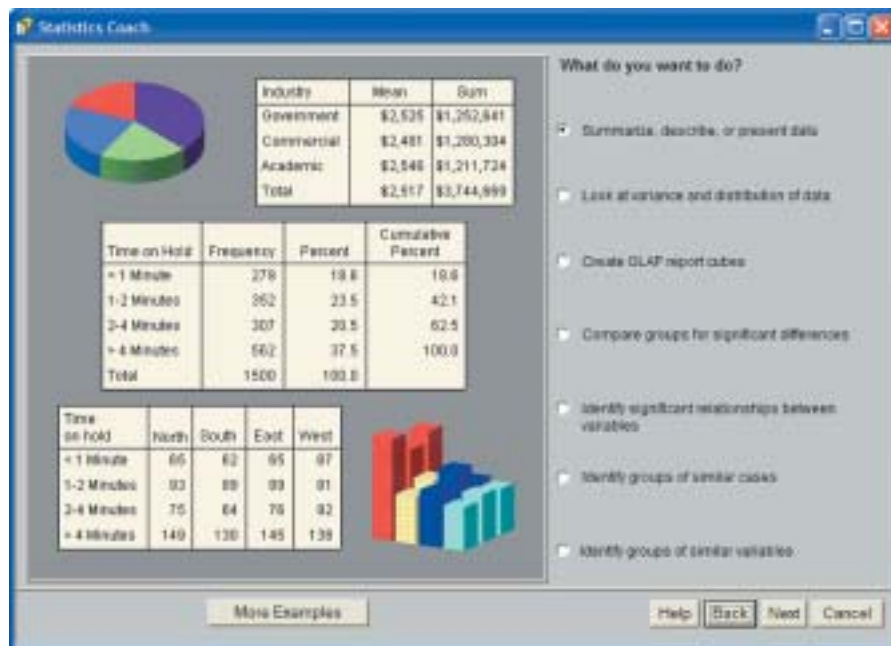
Statistics Coach

| Industry | Mean | Sum |
|---|---|---|
| Government | \$2,525 | \$1,252,641 |
| Commercial | \$2,481 | \$1,280,334 |
| Academic | \$2,546 | \$1,211,724 |
| Total | \$2,517 | \$3,744,699 |

| Time on Hold | Frequency | Percent | Cumulative Percent |
|---|---|---|---|
| < 1 Minute | 279 | 18.6 | 18.6 |
| 1-2 Minutes | 352 | 23.5 | 42.1 |
| 2-4 Minutes | 307 | 20.5 | 62.5 |
| > 4 Minutes | 562 | 37.5 | 100.0 |
| Total | 1500 | 100.0 | |

| Time on hold | North | South | East | West |
|---|---|---|---|---|
| < 1 Minute | 65 | 62 | 65 | 87 |
| 1-2 Minutes | 93 | 89 | 89 | 81 |
| 2-4 Minutes | 75 | 64 | 76 | 92 |
| > 4 Minutes | 149 | 130 | 145 | 139 |

What do you want to do?

Summarize, describe, or present data

Look at variance and distribution of data

Create OLAP report cubes

Compare groups for significant differences

Identify significant relationships between variables

Identify groups of similar cases

Identify groups of similar variables

More Examples

Help Back Next Cancel